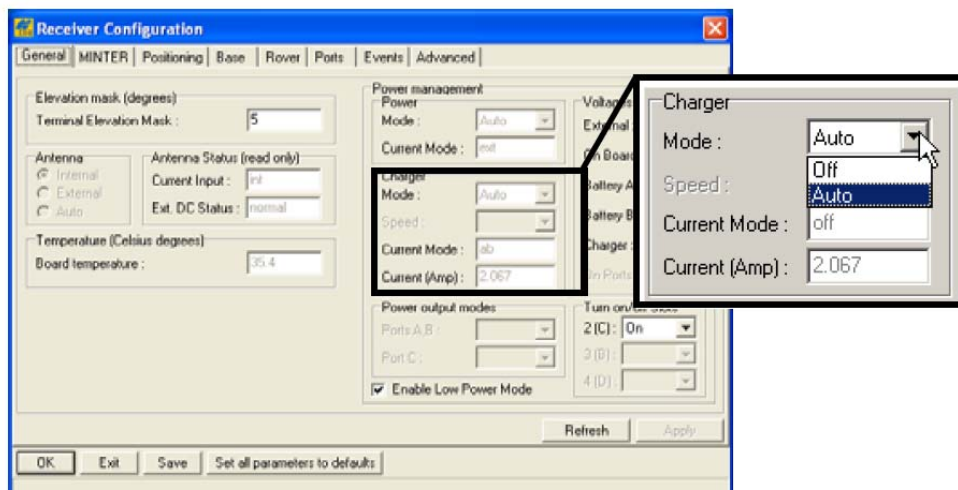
Receiver Configuration

General | MINTER | Positioning | Base | Rover | Ports | Events | Advanced

Elevation mask (degrees)
Terminal Elevation Mask : 5

Antenna
Internal
External
Auto

Antenna Status (read only)
Current Input : int
Ext. DC Status : normal

Temperature (Celsius degrees)
Board temperature : 35.4

Power management
Power
Mode : Auto
Current Mode : ext

Charger
Mode : Auto
Speed :
Current Mode : ab
Current (Amp) : 2.067

Power output modes
Ports A,B :
Port C :

Enable Low Power Mode

Voltag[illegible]
External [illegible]
On Board
Battery A
Battery B
Charger
On Ports

Turn on/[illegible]
2 (C) : On
3 (B) :
4 (D) :

Charger
Mode : Auto
Off
Auto
Speed :
Current Mode : off
Current (Amp) : 2.067

Refresh | Apply

OK | Exit | Save | Set all parameters to defaults